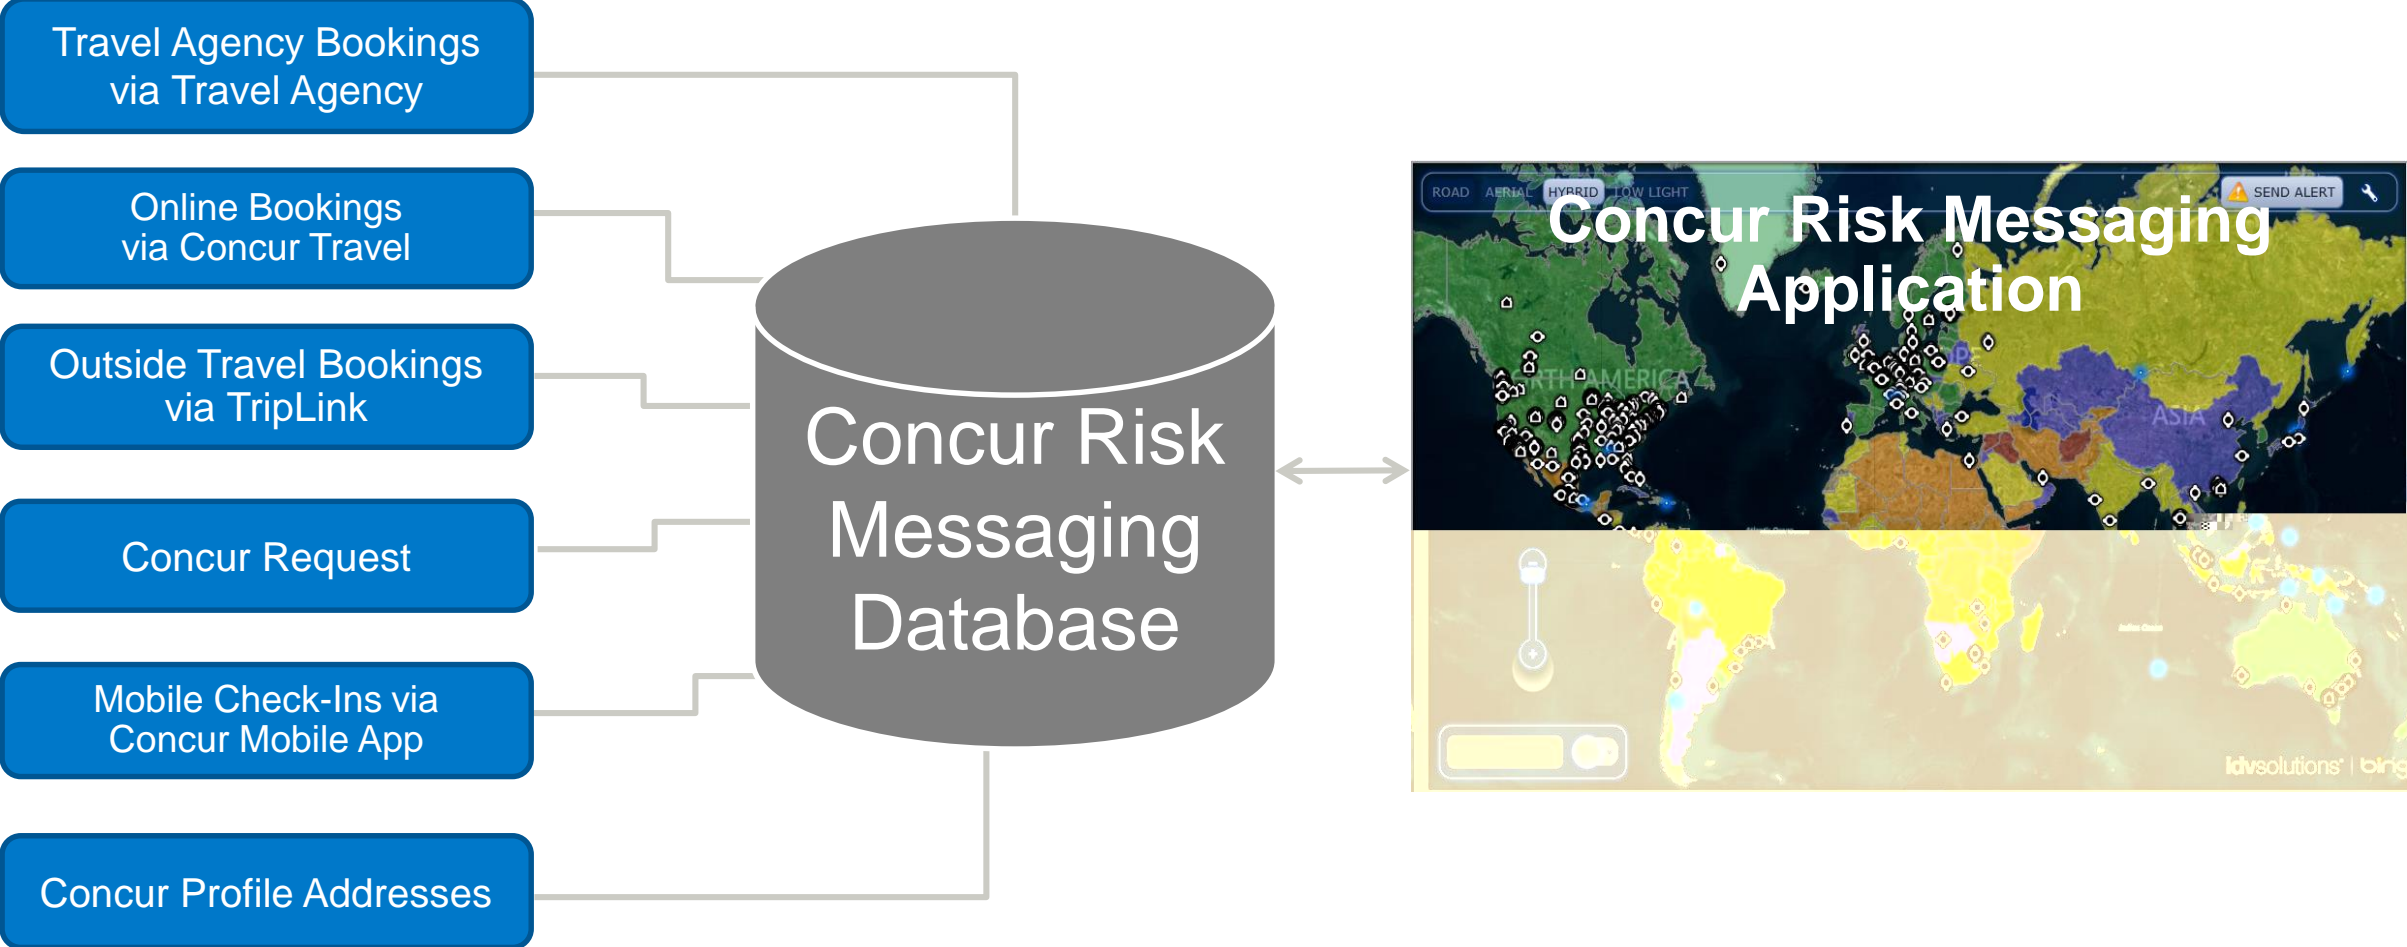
Travel Agency Bookings via Travel Agency

Online Bookings via Concur Travel

Outside Travel Bookings via TripLink

Concur Request

Mobile Check-Ins via Concur Mobile App

Concur Profile Addresses

Concur Risk Messaging Database

ROAD AERIAL HYBRID LOW LIGHT

SEND ALERT

Concur Risk Messaging Application

NORTH AMERICA

ASIA

idvsolutions | bing